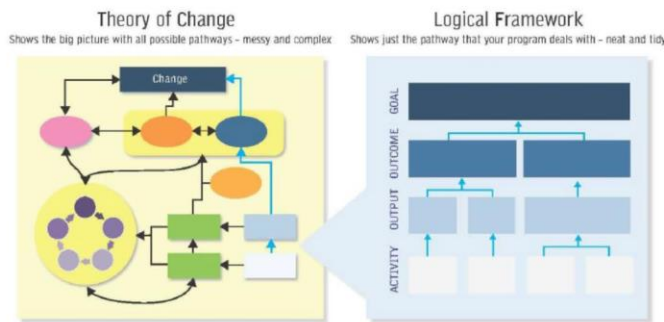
Theory of Change
Shows the big picture with all possible pathways – messy and complex

Change

Logical Framework
Shows just the pathway that your program deals with – neat and tidy

GOAL
OUTCOME
OUTPUT
ACTIVITY